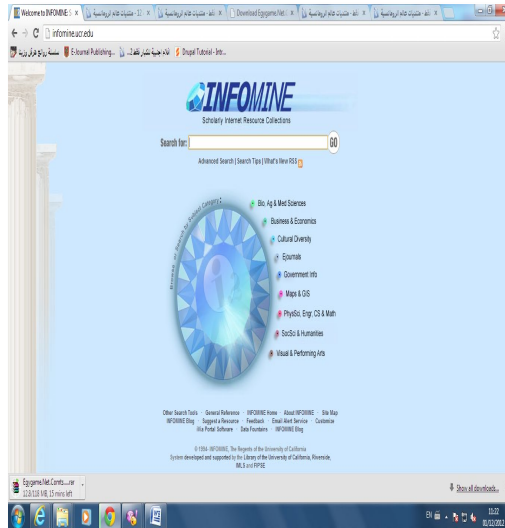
Welcome to INFOMINE: S × | ... × | ... منتديات عالم الرومانسية × | Download Egygame.Net × | ... عالم الرومانسية × | ... منتديات عالم الرومانسية ×

infomine.ucr.edu

سلسلة روائع عرفان ورزيه | E-Journal Publishing... | ... | Drupal Tutorial - Intro...

INFOMINE

Scholarly Internet Resource Collections

Search for: GO

Advanced Search | Search Tips | What's New RSS

Browse or Search by Subject Category

Bio, Ag & Med Sciences

Business & Economics

Cultural Diversity

Ejournals

Government Info

Maps & GIS

PhysSci, Engr, CS & Math

SocSci & Humanities

Visual & Performing Arts

Other Search Tools · General Reference · INFOMINE Home · About INFOMINE · Site Map
INFOMINE Blog · Suggest a Resource · Feedback · Email Alert Service · Customize
iVia Portal Software · Data Founders · INFOMINE Blog

© 1994- INFOMINE, The Regents of the University of California
System developed and supported by the Library of the University of California, Riverside, IMLS and FIPSE

Egygame.Net.Comets.....rar
12.8/316 MB, 15 mins left

Show all downloads...

EN 15:22 01/12/2012